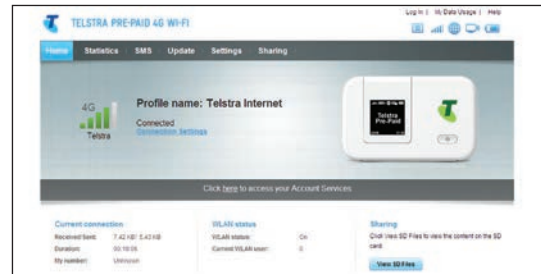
TELSTRA PRE-PAID 4G WI-FI

Log in | My Data Usage | Help

Home Statistics SMS Update Settings Sharing

4G

Telstra

Profile name: Telstra Internet

Connected

Connection Settings

Telstra Pre-Paid

Click here to access your Account Services

Current connection

Received/Sent: 7.42 KB / 5.43 KB

Duration: 00:16:06

My number: Unknown

WLAN status

WLAN status: On

Current WLAN user: 0

Sharing

Click View SD Files to view the content on the SD card.

View SD Files